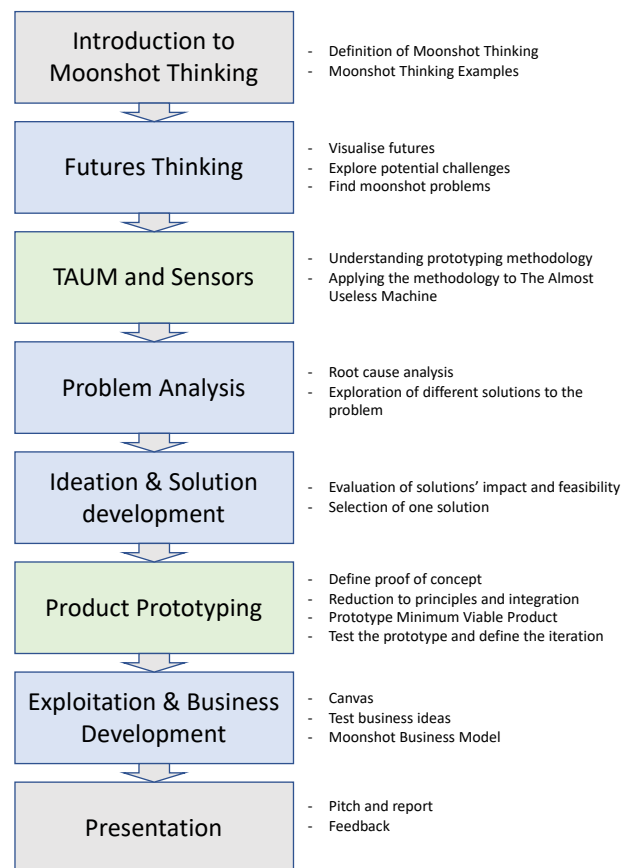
Introduction to Moonshot Thinking

- Definition of Moonshot Thinking
- Moonshot Thinking Examples

Futures Thinking

- Visualise futures
- Explore potential challenges
- Find moonshot problems

TAUM and Sensors

- Understanding prototyping methodology
- Applying the methodology to The Almost Useless Machine

Problem Analysis

- Root cause analysis
- Exploration of different solutions to the problem

Ideation & Solution development

- Evaluation of solutions' impact and feasibility
- Selection of one solution

Product Prototyping

- Define proof of concept
- Reduction to principles and integration
- Prototype Minimum Viable Product
- Test the prototype and define the iteration

Exploitation & Business Development

- Canvas
- Test business ideas
- Moonshot Business Model

Presentation

- Pitch and report
- Feedback